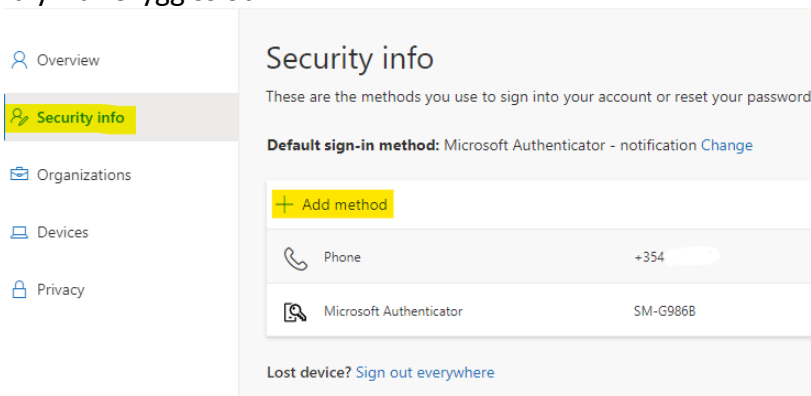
Overview

Security info

Organizations

Devices

Privacy

Security info

These are the methods you use to sign into your account or reset your password

Default sign-in method: Microsoft Authenticator - notification Change

+ Add method

| | | |
|---|---|---|
| | Phone | +354 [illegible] |
| | Microsoft Authenticator | SM-G986B |

Lost device? Sign out everywhere